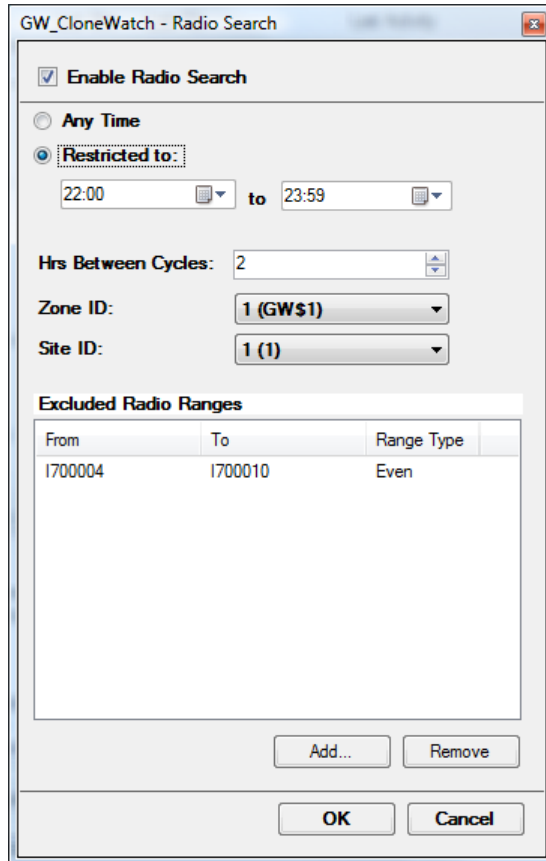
GW_CloneWatch - Radio Search

Enable Radio Search

Any Time

Restricted to:

22:00 to 23:59

Hrs Between Cycles: 2

Zone ID: 1 (GW$1)

Site ID: 1 (1)

Excluded Radio Ranges

| From | To | Range Type |
|---|---|---|
| I700004 | I700010 | Even |

Add...

Remove

OK

Cancel